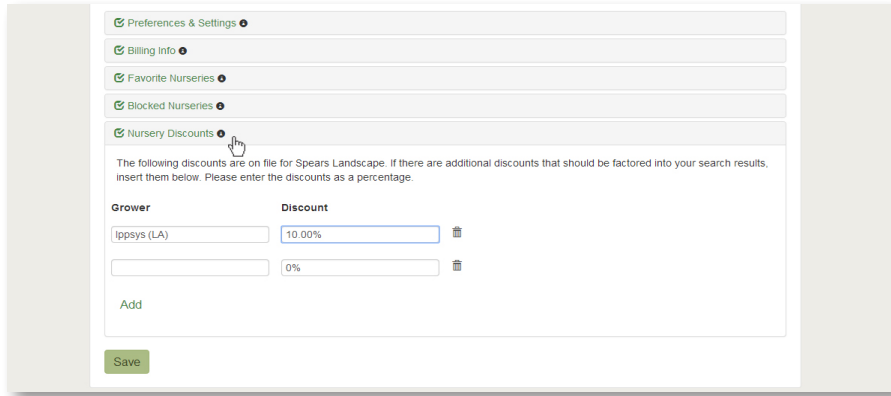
Preferences & Settings

Billing Info

Favorite Nurseries

Blocked Nurseries

Nursery Discounts

The following discounts are on file for Spears Landscape. If there are additional discounts that should be factored into your search results, insert them below. Please enter the discounts as a percentage.

| Grower | Discount |
|---|---|
| Ippsys (LA) | 10.00% |
| | 0% |

Add

Save